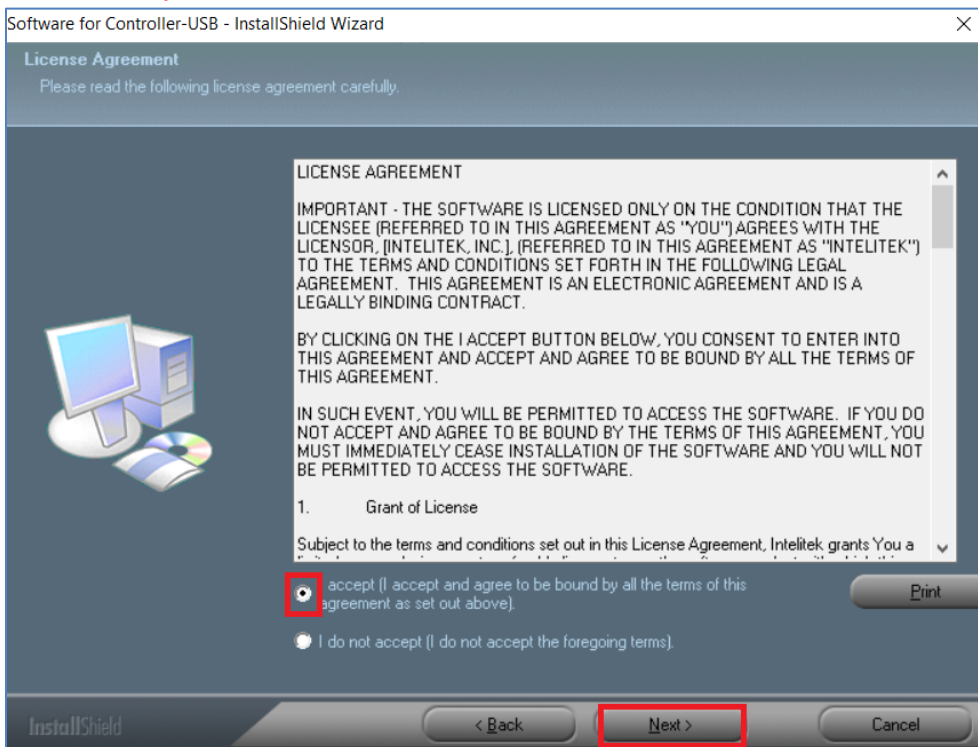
Software for Controller-USB - InstallShield Wizard

License Agreement

Please read the following license agreement carefully.

LICENSE AGREEMENT

IMPORTANT - THE SOFTWARE IS LICENSED ONLY ON THE CONDITION THAT THE LICENSEE (REFERRED TO IN THIS AGREEMENT AS "YOU") AGREES WITH THE LICENSOR, [INTELITEK, INC.], (REFERRED TO IN THIS AGREEMENT AS "INTELITEK") TO THE TERMS AND CONDITIONS SET FORTH IN THE FOLLOWING LEGAL AGREEMENT. THIS AGREEMENT IS AN ELECTRONIC AGREEMENT AND IS A LEGALLY BINDING CONTRACT.

BY CLICKING ON THE I ACCEPT BUTTON BELOW, YOU CONSENT TO ENTER INTO THIS AGREEMENT AND ACCEPT AND AGREE TO BE BOUND BY ALL THE TERMS OF THIS AGREEMENT.

IN SUCH EVENT, YOU WILL BE PERMITTED TO ACCESS THE SOFTWARE. IF YOU DO NOT ACCEPT AND AGREE TO BE BOUND BY THE TERMS OF THIS AGREEMENT, YOU MUST IMMEDIATELY CEASE INSTALLATION OF THE SOFTWARE AND YOU WILL NOT BE PERMITTED TO ACCESS THE SOFTWARE.

1. Grant of License

Subject to the terms and conditions set out in this License Agreement, Intelitek grants You a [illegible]

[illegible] accept (I accept and agree to be bound by all the terms of this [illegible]agreement as set out above).

I do not accept (I do not accept the foregoing terms).

Print

InstallShield

< Back

Next >

Cancel